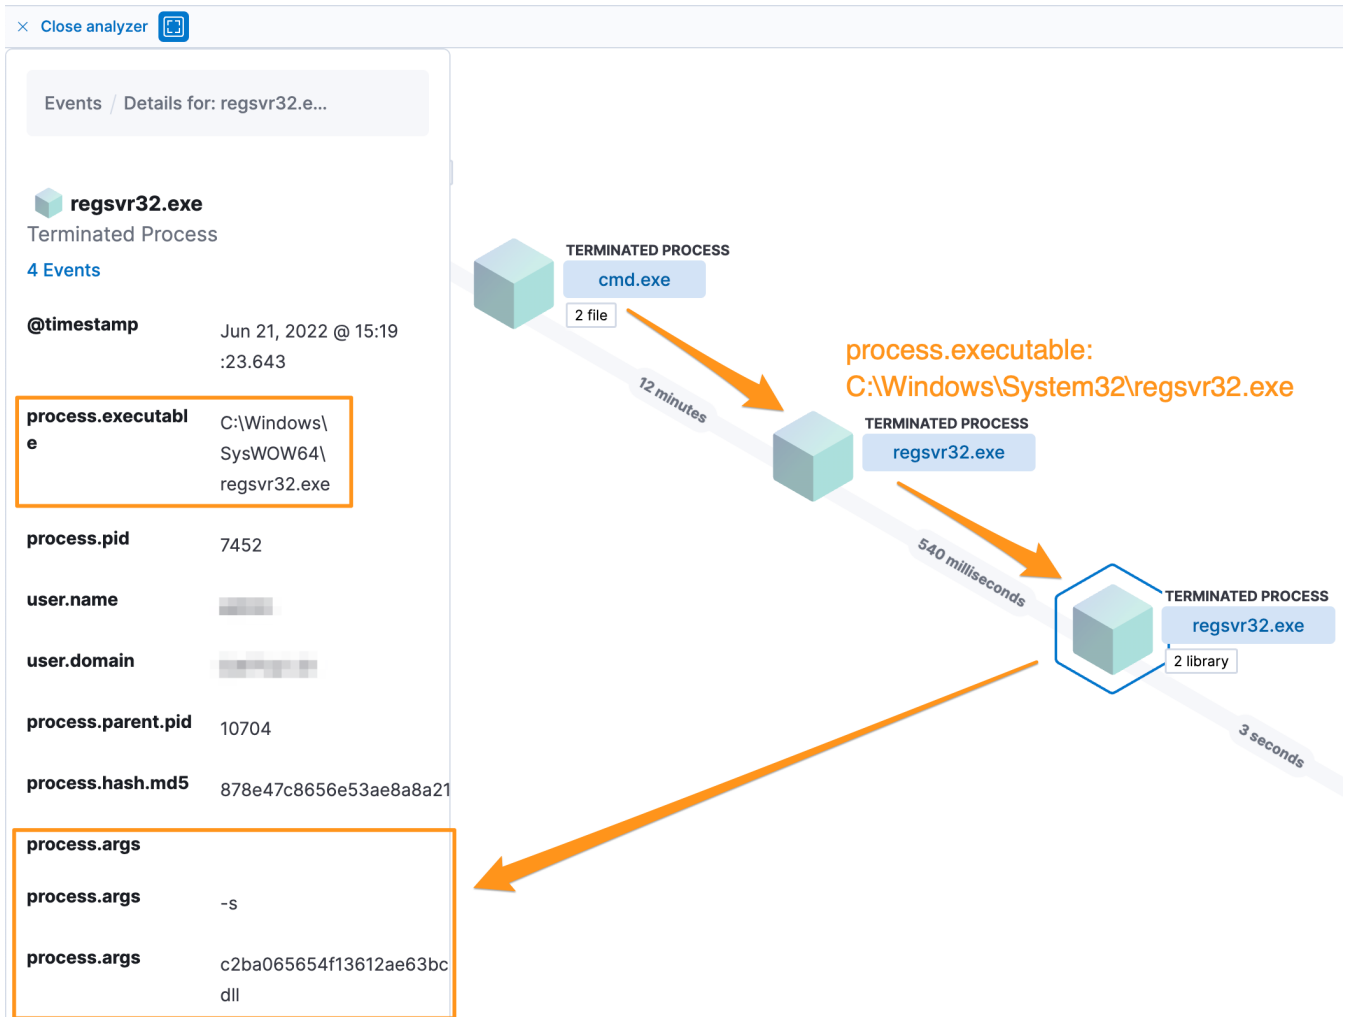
× Close analyzer

Events / Details for: regsvr32.e...

regsvr32.exe
Terminated Process
4 Events

| | |
|---|---|
| @timestamp | Jun 21, 2022 @ 15:19:23.643 |
| process.executable | C:\Windows\SysWOW64\regsvr32.exe |
| process.pid | 7452 |
| user.name | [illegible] |
| user.domain | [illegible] |
| process.parent.pid | 10704 |
| process.hash.md5 | 878e47c8656e53ae8a8a21 |
| process.args | |
| process.args | -s |
| process.args | c2ba065654f13612ae63bcdll |

TERMINATED PROCESS
cmd.exe
2 file

12 minutes

process.executable:
C:\Windows\System32\regsvr32.exe

TERMINATED PROCESS
regsvr32.exe

540 milliseconds

TERMINATED PROCESS
regsvr32.exe
2 library

3 seconds